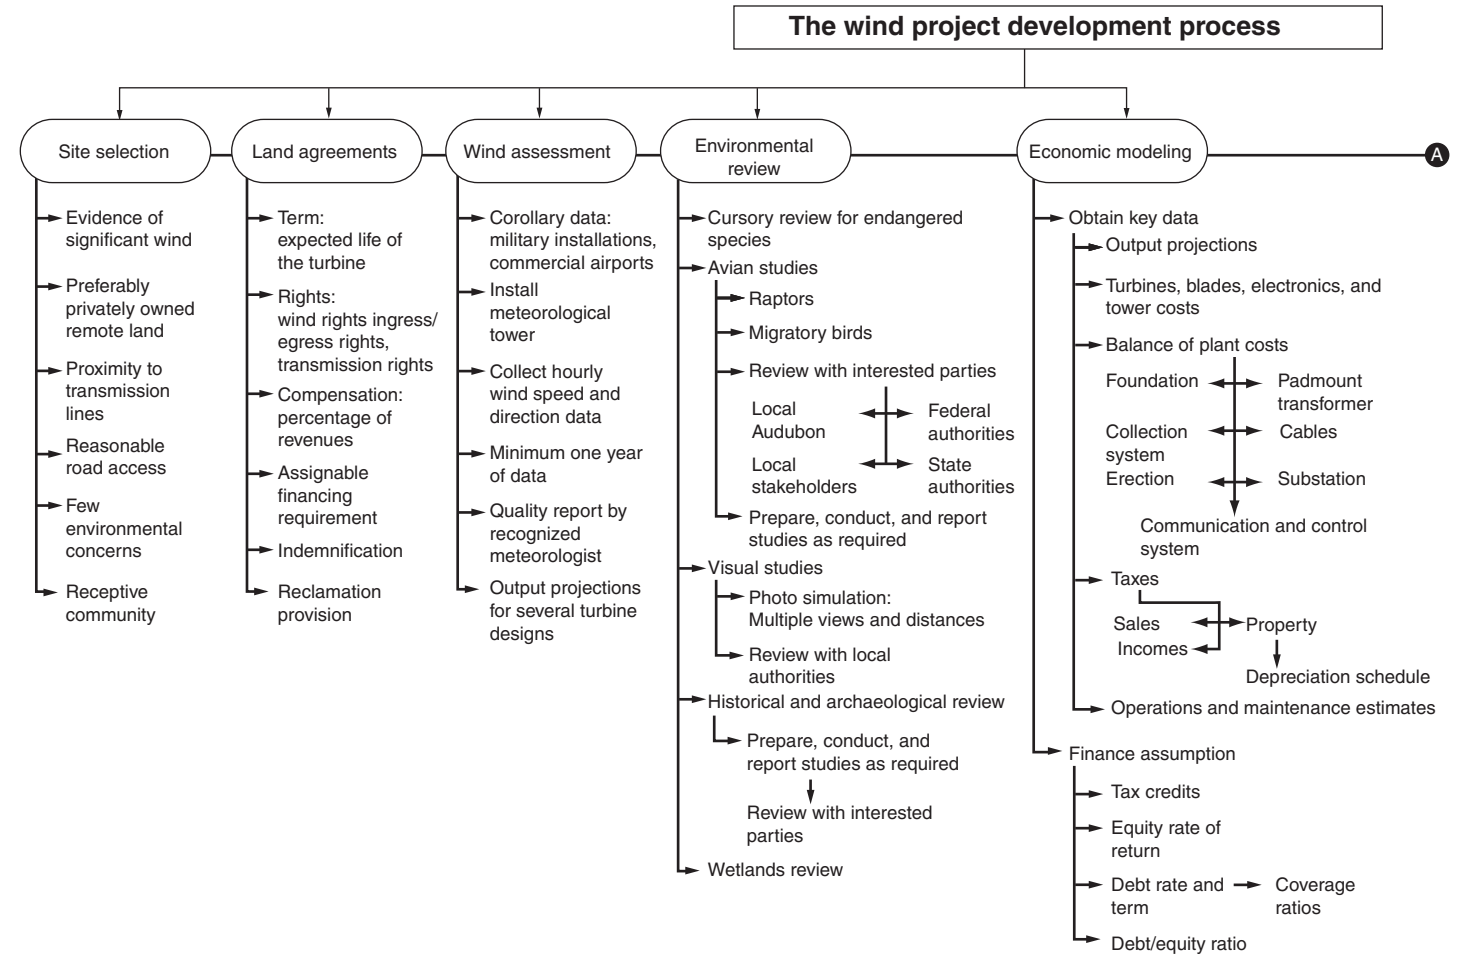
The wind project development process

Site selection

Evidence of significant wind

Preferably privately owned remote land

Proximity to transmission lines

Reasonable road access

Few environmental concerns

Receptive community

Land agreements

Term: expected life of the turbine

Rights: wind rights ingress/ egress rights, transmission rights

Compensation: percentage of revenues

Assignable financing requirement

Indemnification

Reclamation provision

Wind assessment

Corollary data: military installations, commercial airports

Install meteorological tower

Collect hourly wind speed and direction data

Minimum one year of data

Quality report by recognized meteorologist

Output projections for several turbine designs

Environmental review

Cursory review for endangered species

Avian studies

Raptors

Migratory birds

Review with interested parties

Local Audubon

Federal authorities

Local stakeholders

State authorities

Prepare, conduct, and report studies as required

Visual studies

Photo simulation: Multiple views and distances

Review with local authorities

Historical and archaeological review

Prepare, conduct, and report studies as required

Review with interested parties

Wetlands review

Economic modeling

A

Obtain key data

Output projections

Turbines, blades, electronics, and tower costs

Balance of plant costs

Foundation

Padmount transformer

Collection system

Cables

Erection

Substation

Communication and control system

Taxes

Sales

Property

Incomes

Depreciation schedule

Operations and maintenance estimates

Finance assumption

Tax credits

Equity rate of return

Debt rate and term

Coverage ratios

Debt/equity ratio